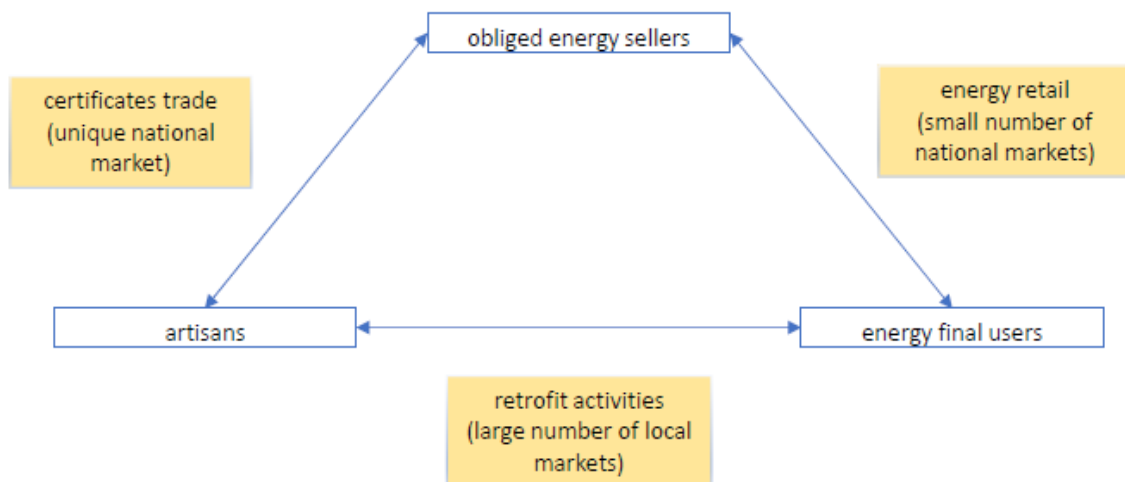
obliged energy sellers

certificates trade (unique national market)

energy retail (small number of national markets)

artisans

energy final users

retrofit activities (large number of local markets)